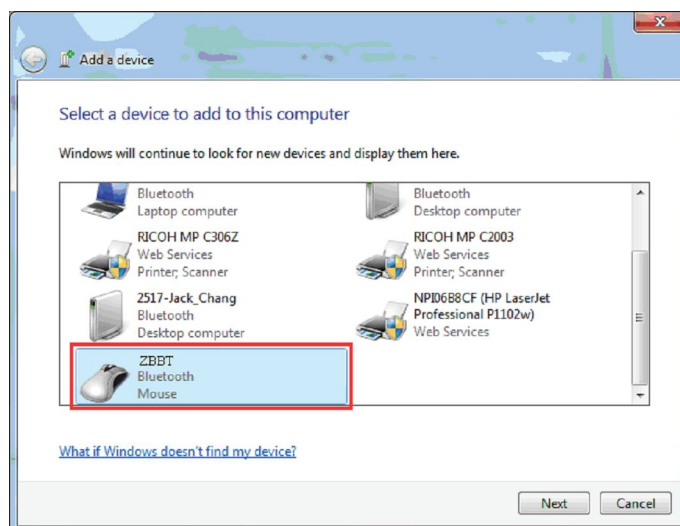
Add a device

Select a device to add to this computer

Windows will continue to look for new devices and display them here.

Bluetooth
Laptop computer

Bluetooth
Desktop computer

RICOH MP C306Z
Web Services
Printer, Scanner

RICOH MP C2003
Web Services
Printer, Scanner

2517-Jack_Chang
Bluetooth
Desktop computer

NPI06B8CF (HP LaserJet Professional P1102w)
Web Services

ZBBT
Bluetooth
Mouse

What if Windows doesn't find my device?

Next
Cancel